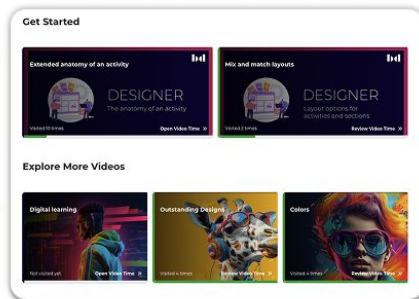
Get Started

Extended anatomy of an activity
DESIGNER
The anatomy of an activity
Visited 8 times
Open Video Time »

Mix and match layouts
DESIGNER
Layout options for activities and sections
Visited 2 times
Review Video Time »

Explore More Videos

Digital learning
Not visited yet
Open Video Time »

Outstanding Designs
Visited 4 times
Review Video Time »

Colors
Visited 4 times
Review Video Time »